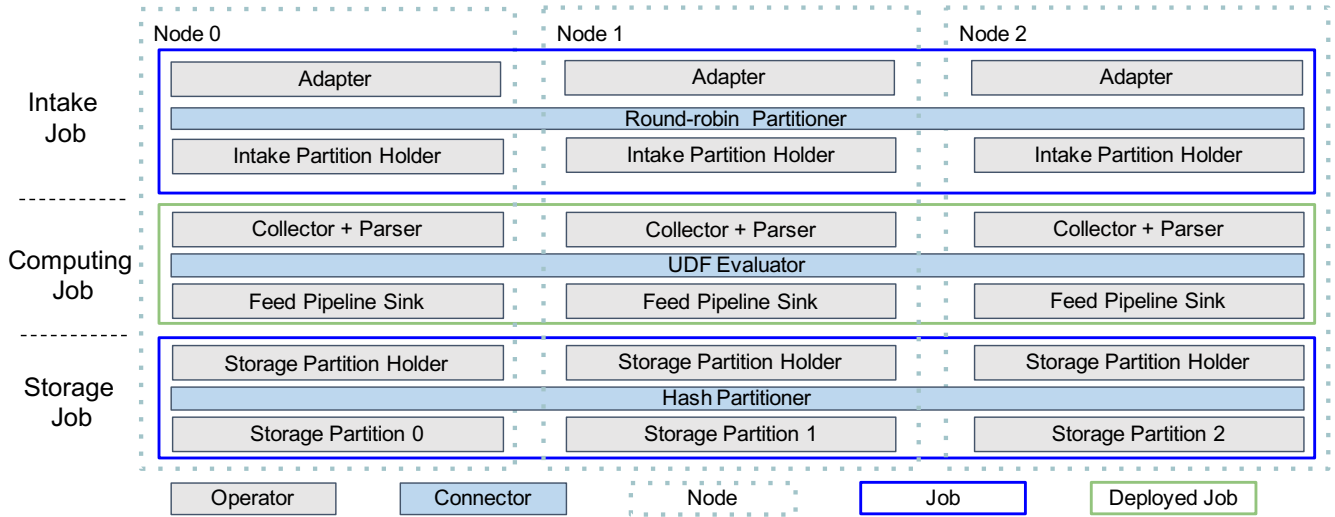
Node 0

Node 1

Node 2

Intake Job

Adapter

Adapter

Adapter

Round-robin Partitioner

Intake Partition Holder

Intake Partition Holder

Intake Partition Holder

Computing Job

Collector + Parser

Collector + Parser

Collector + Parser

UDF Evaluator

Feed Pipeline Sink

Feed Pipeline Sink

Feed Pipeline Sink

Storage Job

Storage Partition Holder

Storage Partition Holder

Storage Partition Holder

Hash Partitioner

Storage Partition 0

Storage Partition 1

Storage Partition 2

Operator

Connector

Node

Job

Deployed Job